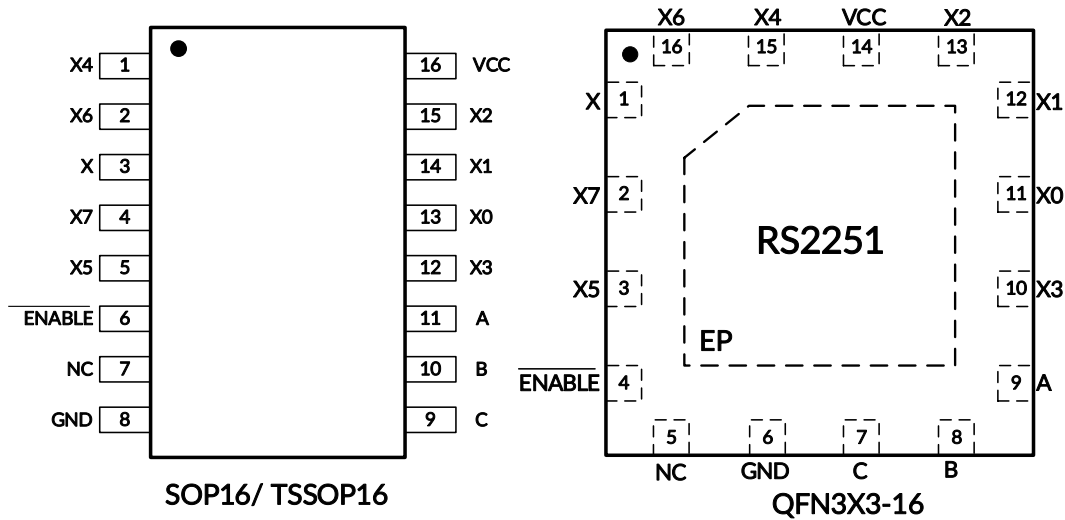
X4 1
X6 2
X 3
X7 4
X5 5
$\overline{ENABLE}$ 6
NC 7
GND 8

16 VCC
15 X2
14 X1
13 X0
12 X3
11 A
10 B
9 C

SOP16/ TSSOP16

X6 X4 VCC X2
16 15 14 13
X 1
X7 2
X5 3
$\overline{ENABLE}$ 4
12 X1
11 X0
10 X3
9 A
RS2251
EP
5 6 7 8
NC GND C B

QFN3X3-16